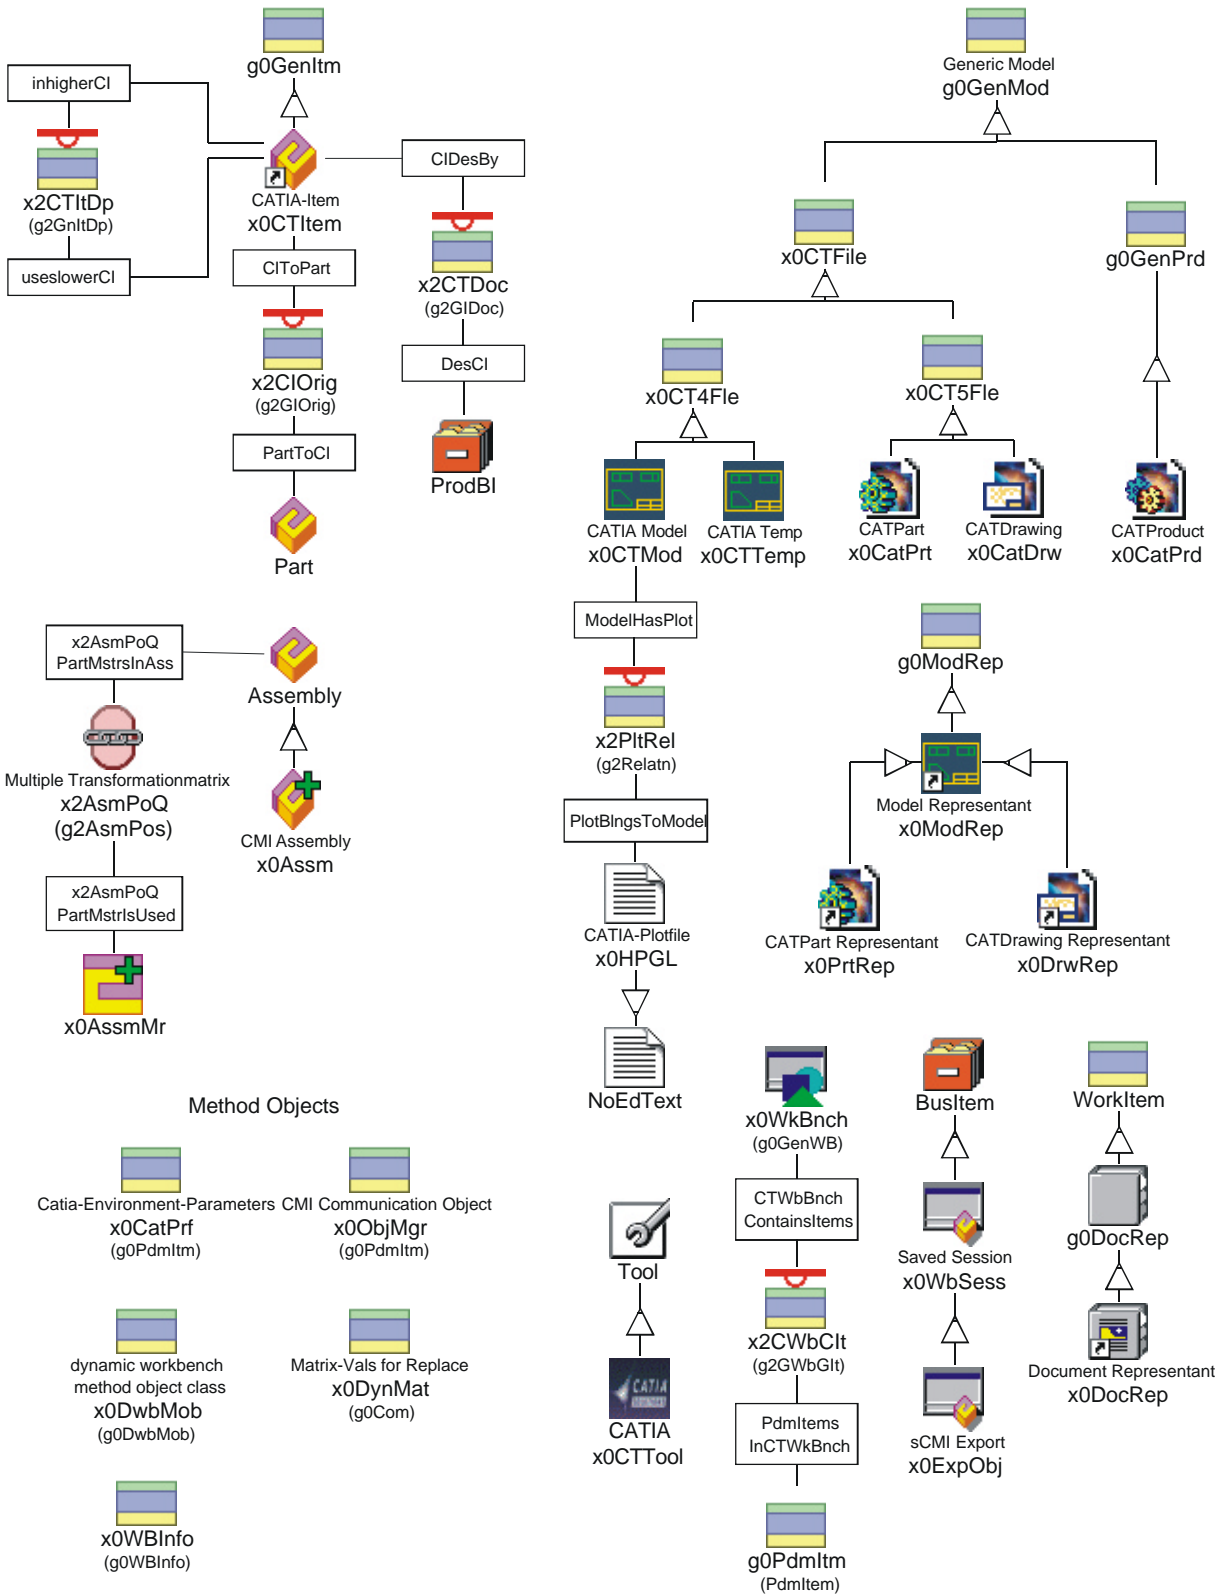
g0GenItm

inhigherCI

x2CTItDp
(g2GnItDp)

useslowerCI

CATIA-Item
x0CTItem

CIDesBy

x2CTDoc
(g2GIDoc)

DesCI

ProdBI

CIToPart

x2CIOrig
(g2GIOrig)

PartToCI

Part

Generic Model
g0GenMod

x0CTFile

g0GenPrd

x0CT4Fle

x0CT5Fle

CATIA Model
x0CTMod

CATIA Temp
x0CTTemp

CATPart
x0CatPrt

CATDrawing
x0CatDrw

CATProduct
x0CatPrd

x2AsmPoQ
PartMstrsInAss

Assembly

Multiple Transformationmatrix
x2AsmPoQ
(g2AsmPos)

CMI Assembly
x0Assm

x2AsmPoQ
PartMstrIsUsed

x0AssmMr

ModelHasPlot

x2PltRel
(g2Relatn)

PlotBlngsToModel

CATIA-Plotfile
x0HPGL

NoEdText

g0ModRep

Model Representant
x0ModRep

CATPart Representant
x0PrtRep

CATDrawing Representant
x0DrwRep

Method Objects

Catia-Environment-Parameters
x0CatPrf
(g0PdmItm)

CMI Communication Object
x0ObjMgr
(g0PdmItm)

dynamic workbench
method object class
x0DwbMob
(g0DwbMob)

Matrix-Vals for Replace
x0DynMat
(g0Com)

x0WBInfo
(g0WBInfo)

Tool

CATIA
x0CTTool

x0WkBnch
(g0GenWB)

CTWbBnch
ContainsItems

x2CWbClt
(g2GWbGlt)

PdmItems
InCTWkBnch

g0PdmItm
(PdmItem)

BusItem

Saved Session
x0WbSess

sCMI Export
x0ExpObj

WorkItem

g0DocRep

Document Representant
x0DocRep